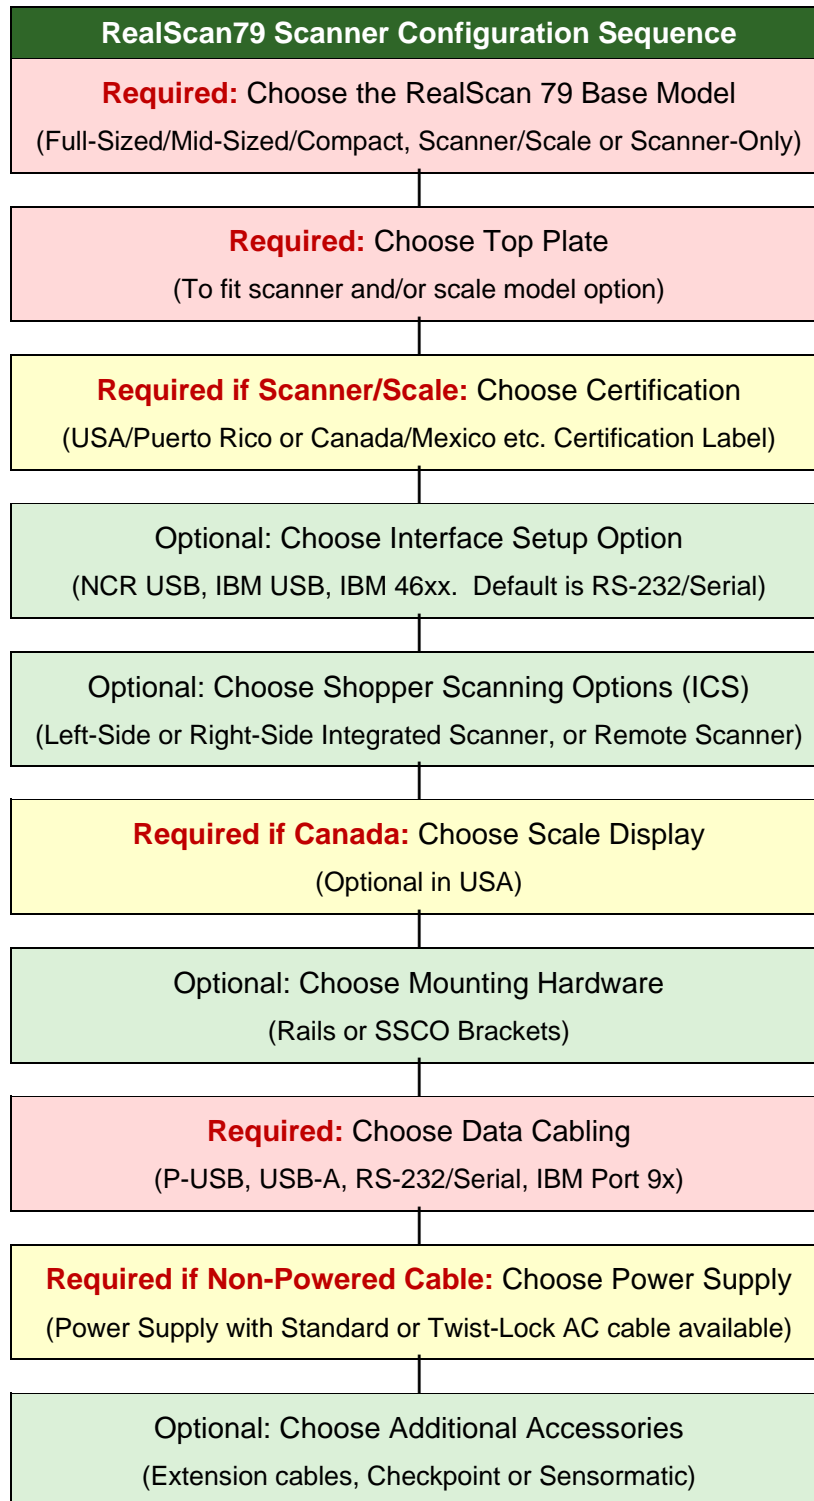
RealScan79 Scanner Configuration Sequence

Required: Choose the RealScan 79 Base Model
(Full-Sized/Mid-Sized/Compact, Scanner/Scale or Scanner-Only)

Required: Choose Top Plate
(To fit scanner and/or scale model option)

Required if Scanner/Scale: Choose Certification
(USA/Puerto Rico or Canada/Mexico etc. Certification Label)

Optional: Choose Interface Setup Option
(NCR USB, IBM USB, IBM 46xx. Default is RS-232/Serial)

Optional: Choose Shopper Scanning Options (ICS)
(Left-Side or Right-Side Integrated Scanner, or Remote Scanner)

Required if Canada: Choose Scale Display
(Optional in USA)

Optional: Choose Mounting Hardware
(Rails or SSCO Brackets)

Required: Choose Data Cabling
(P-USB, USB-A, RS-232/Serial, IBM Port 9x)

Required if Non-Powered Cable: Choose Power Supply
(Power Supply with Standard or Twist-Lock AC cable available)

Optional: Choose Additional Accessories
(Extension cables, Checkpoint or Sensormatic)